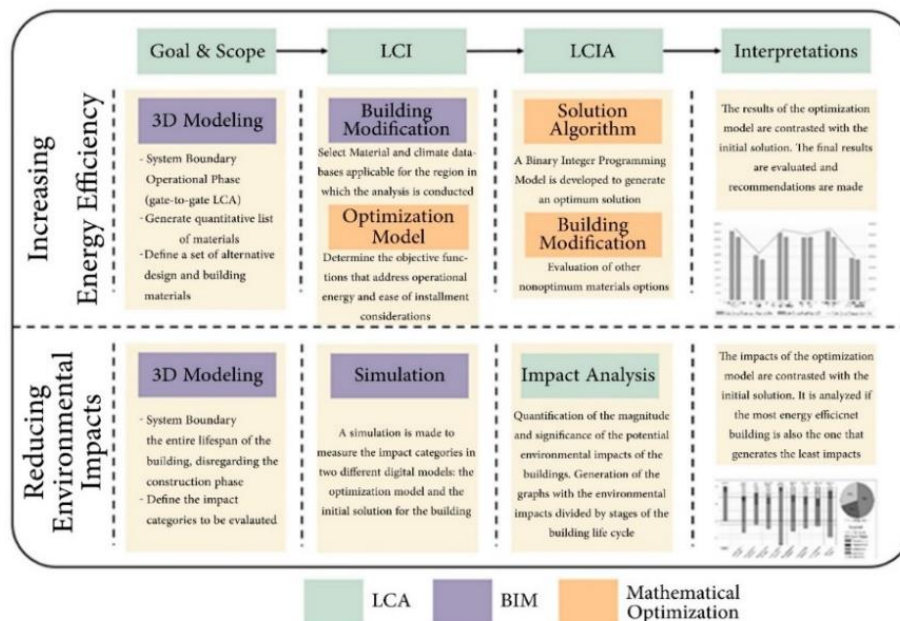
Goal & Scope

LCI

LCIA

Interpretations

Increasing Energy Efficiency

3D Modeling

- System Boundary Operational Phase (gate-to-gate LCA)
- Generate quantitative list of materials
- Define a set of alternative design and building materials

Building Modification

Select Material and climate databases applicable for the region in which the analysis is conducted

Optimization Model

Determine the objective functions that address operational energy and ease of installment considerations

Solution Algorithm

A Binary Integer Programming Model is developed to generate an optimum solution

Building Modification

Evaluation of other nonoptimum materials options

The results of the optimization model are contrasted with the initial solution. The final results are evaluated and recommendations are made

Reducing Environmental Impacts

3D Modeling

- System Boundary the entire lifespan of the building, disregarding the construction phase
- Define the impact categories to be evalauted

Simulation

A simulation is made to measure the impact categories in two different digital models: the optimization model and the initial solution for the building

Impact Analysis

Quantification of the magnitude and significance of the potential environmental impacts of the buildings. Generation of the graphs with the environmental impacts divided by stages of the building life cycle

The impacts of the optimization model are contrasted with the initial solution. It is analyzed if the most energy efficicnet building is also the one that generates the least impacts

LCA

BIM

Mathematical Optimization